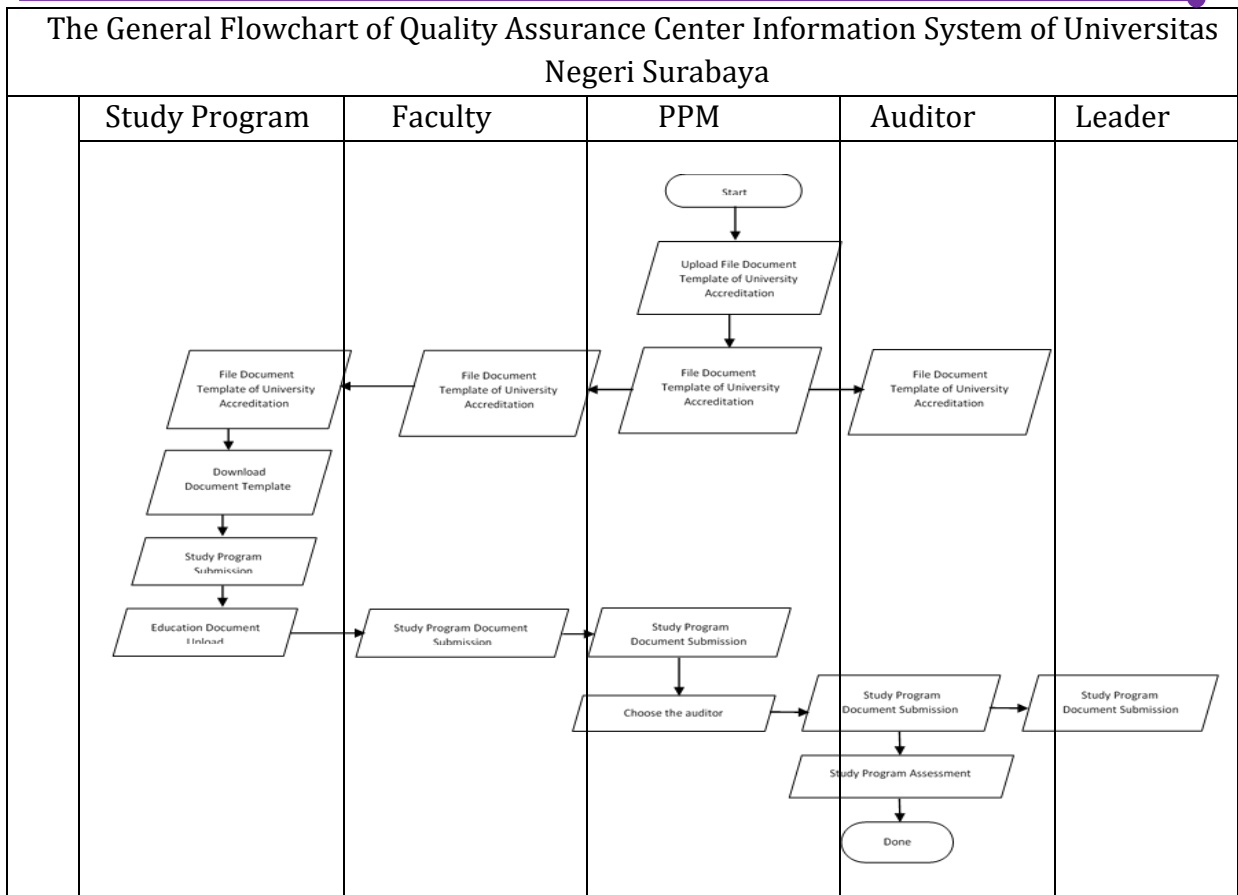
The General Flowchart of Quality Assurance Center Information System of Universitas Negeri Surabaya

| Study Program | Faculty | PPM | Auditor | Leader |
|---|---|---|---|---|

Start

Upload File Document Template of University Accreditation

File Document Template of University Accreditation

File Document Template of University Accreditation

File Document Template of University Accreditation

File Document Template of University Accreditation

Download Document Template

Study Program Submission

Education Document Upload

Study Program Document Submission

Study Program Document Submission

Choose the auditor

Study Program Document Submission

Study Program Document Submission

Study Program Assessment

Done